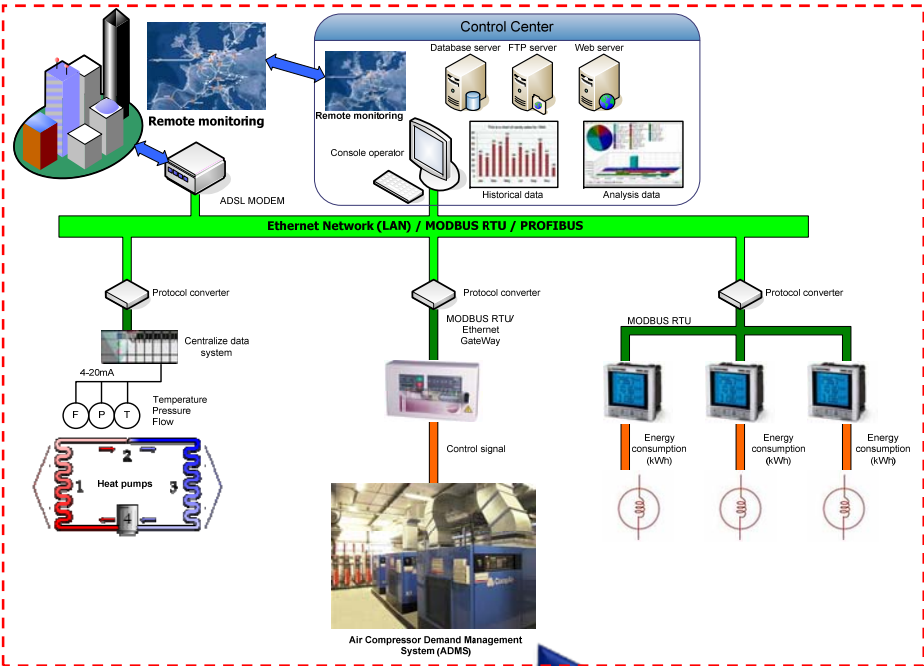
Control Center

Database server

FTP server

Web server

Remote monitoring

Remote monitoring

Console operator

Historical data

Analysis data

ADSL MODEM

Ethernet Network (LAN) / MODBUS RTU / PROFIBUS

Protocol converter

Protocol converter

Protocol converter

Centralize data system

4-20mA

F

P

T

Temperature Pressure Flow

2

1

3

Heat pumps

4

MODBUS RTU/ Ethernet GateWay

Control signal

MODBUS RTU

Energy consumption (kWh)

Energy consumption (kWh)

Energy consumption (kWh)

Air Compressor Demand Management System (ADMS)